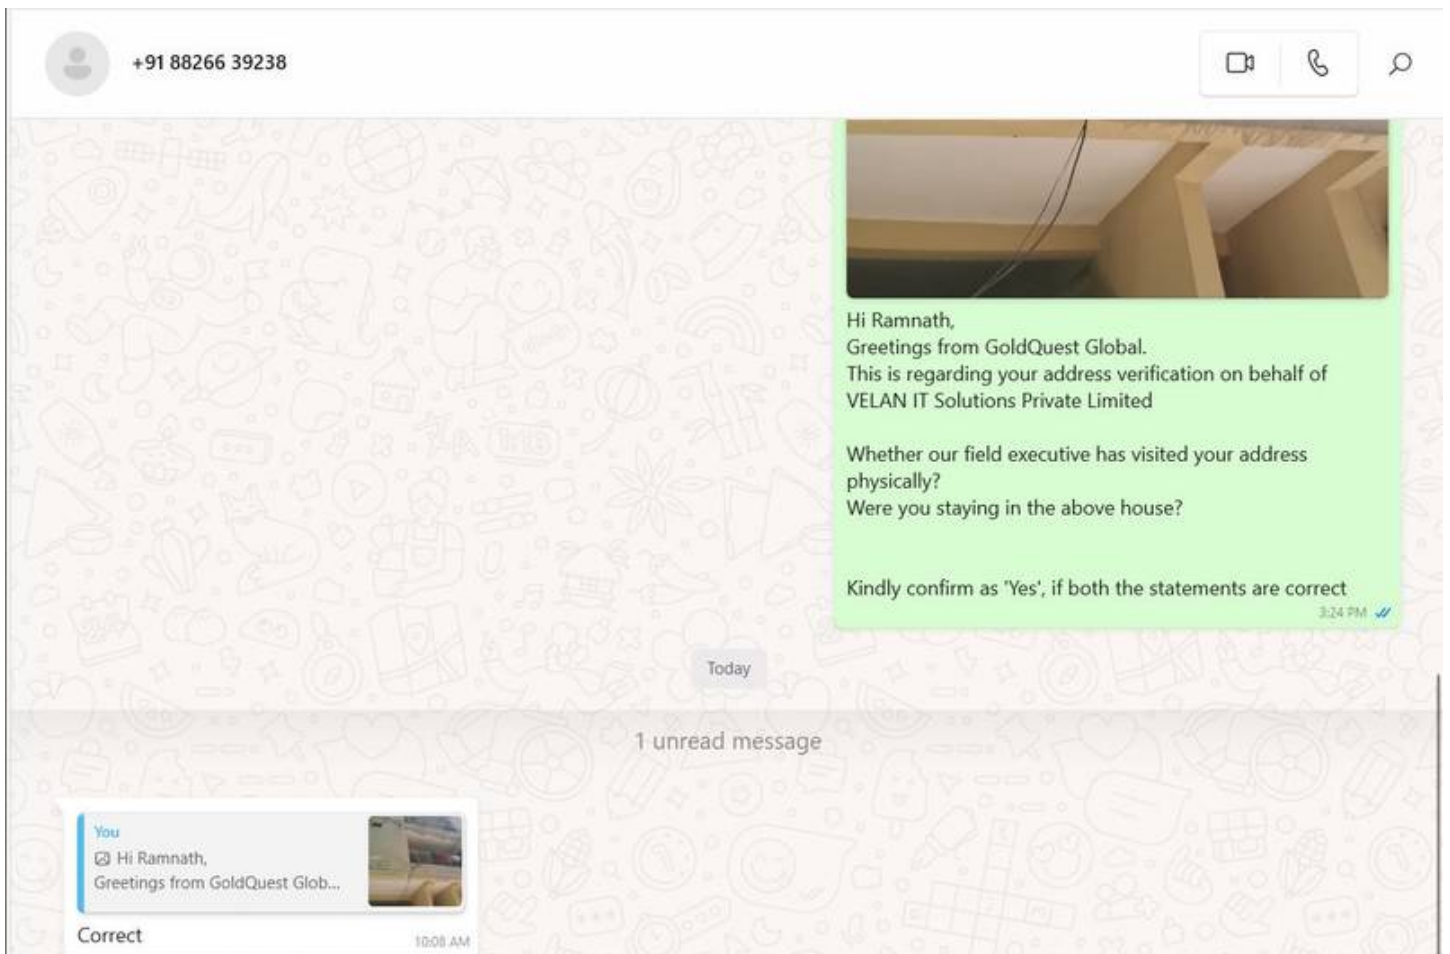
+91 88266 39238

Hi Ramnath,
Greetings from GoldQuest Global.
This is regarding your address verification on behalf of VELAN IT Solutions Private Limited

Whether our field executive has visited your address physically?
Were you staying in the above house?

Kindly confirm as 'Yes', if both the statements are correct
3:24 PM

Today

1 unread message

You
Hi Ramnath,
Greetings from GoldQuest Glob...

Correct
10:08 AM